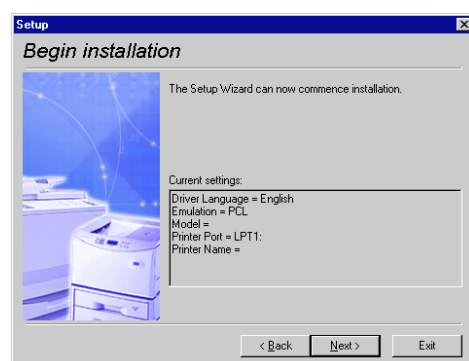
Setup

Begin installation

The Setup Wizard can now commence installation.

Current settings:

Driver Language = English
Emulation = PCL
Model =
Printer Port = LPT1:
Printer Name =

< Back

Next >

Exit